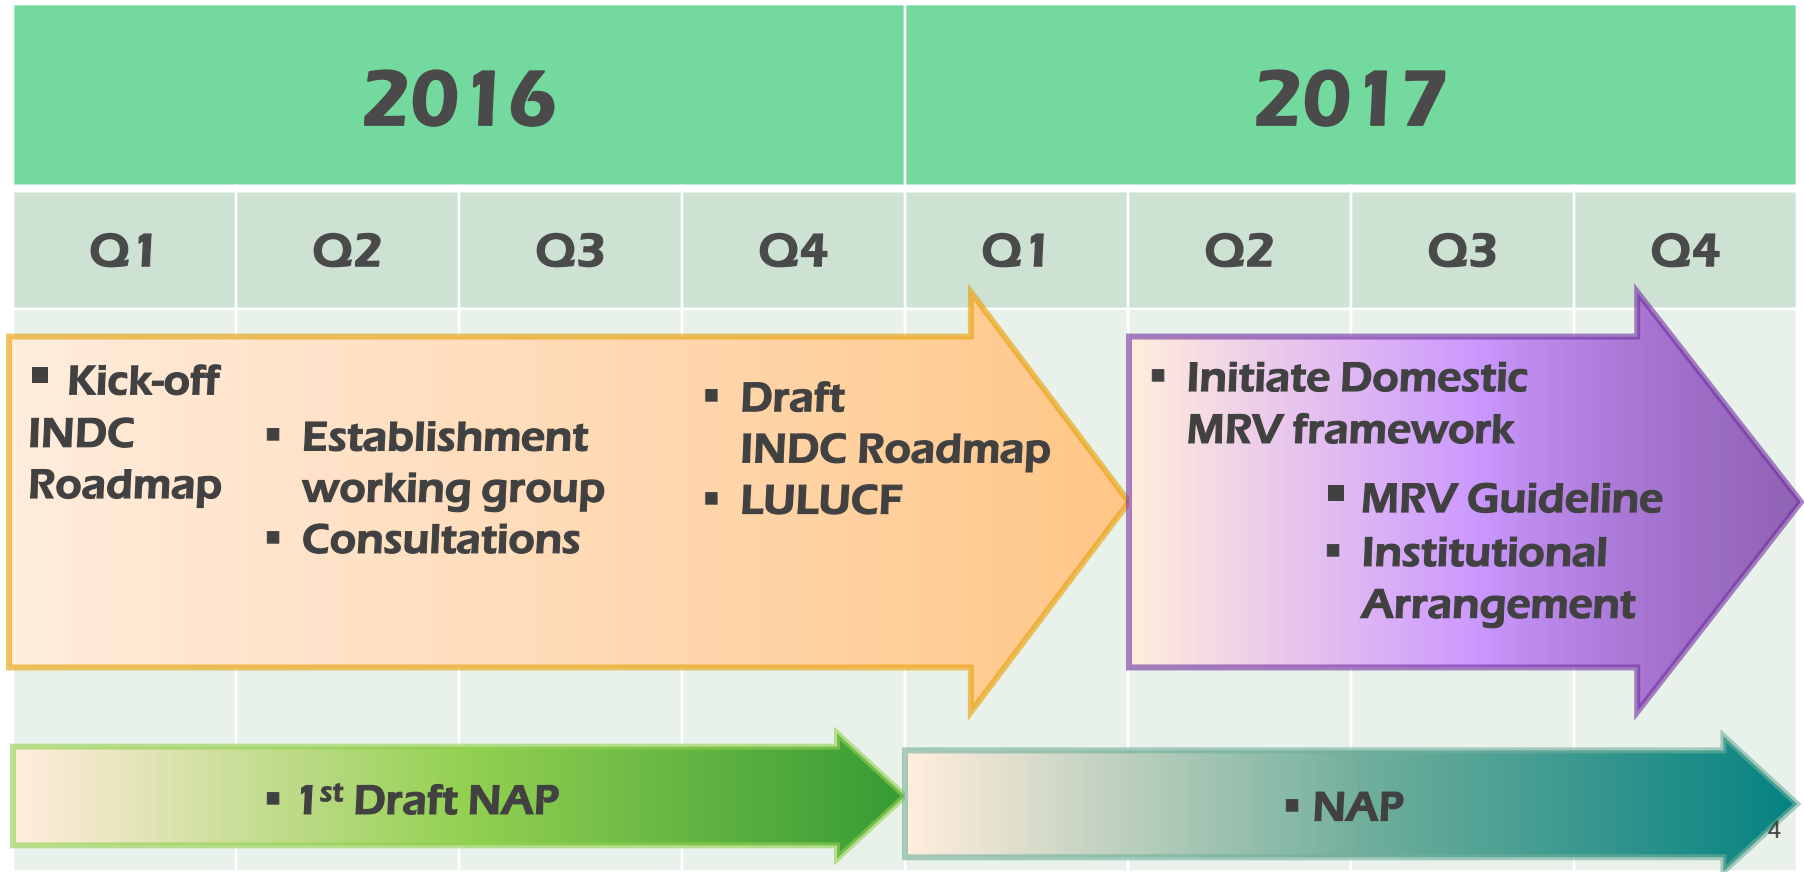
| 2016 | | | | 2017 | | | |
|---|---|---|---|---|---|---|---|
| Q1 | Q2 | Q3 | Q4 | Q1 | Q2 | Q3 | Q4 |

▪ Kick-off INDC Roadmap

▪ Establishment working group
▪ Consultations

▪ Draft INDC Roadmap
▪ LULUCF

▪ Initiate Domestic MRV framework

▪ MRV Guideline
▪ Institutional Arrangement

▪ 1$^{st}$ Draft NAP

▪ NAP

4